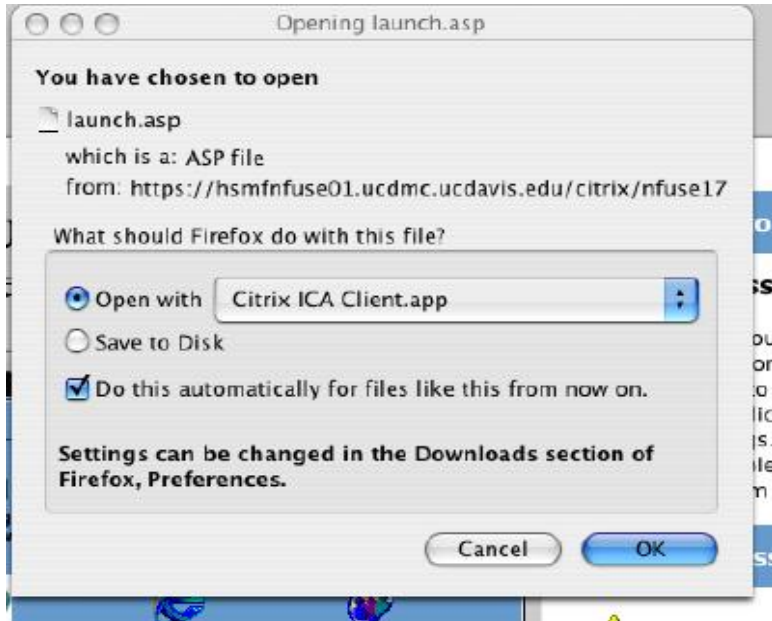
Opening launch.asp

You have chosen to open

launch.asp

which is a: ASP file

from: https://hsmfnfuse01.ucdmc.ucdavis.edu/citrix/nfuse17

What should Firefox do with this file?

Open with Citrix ICA Client.app

Save to Disk

Do this automatically for files like this from now on.

Settings can be changed in the Downloads section of Firefox, Preferences.

Cancel OK